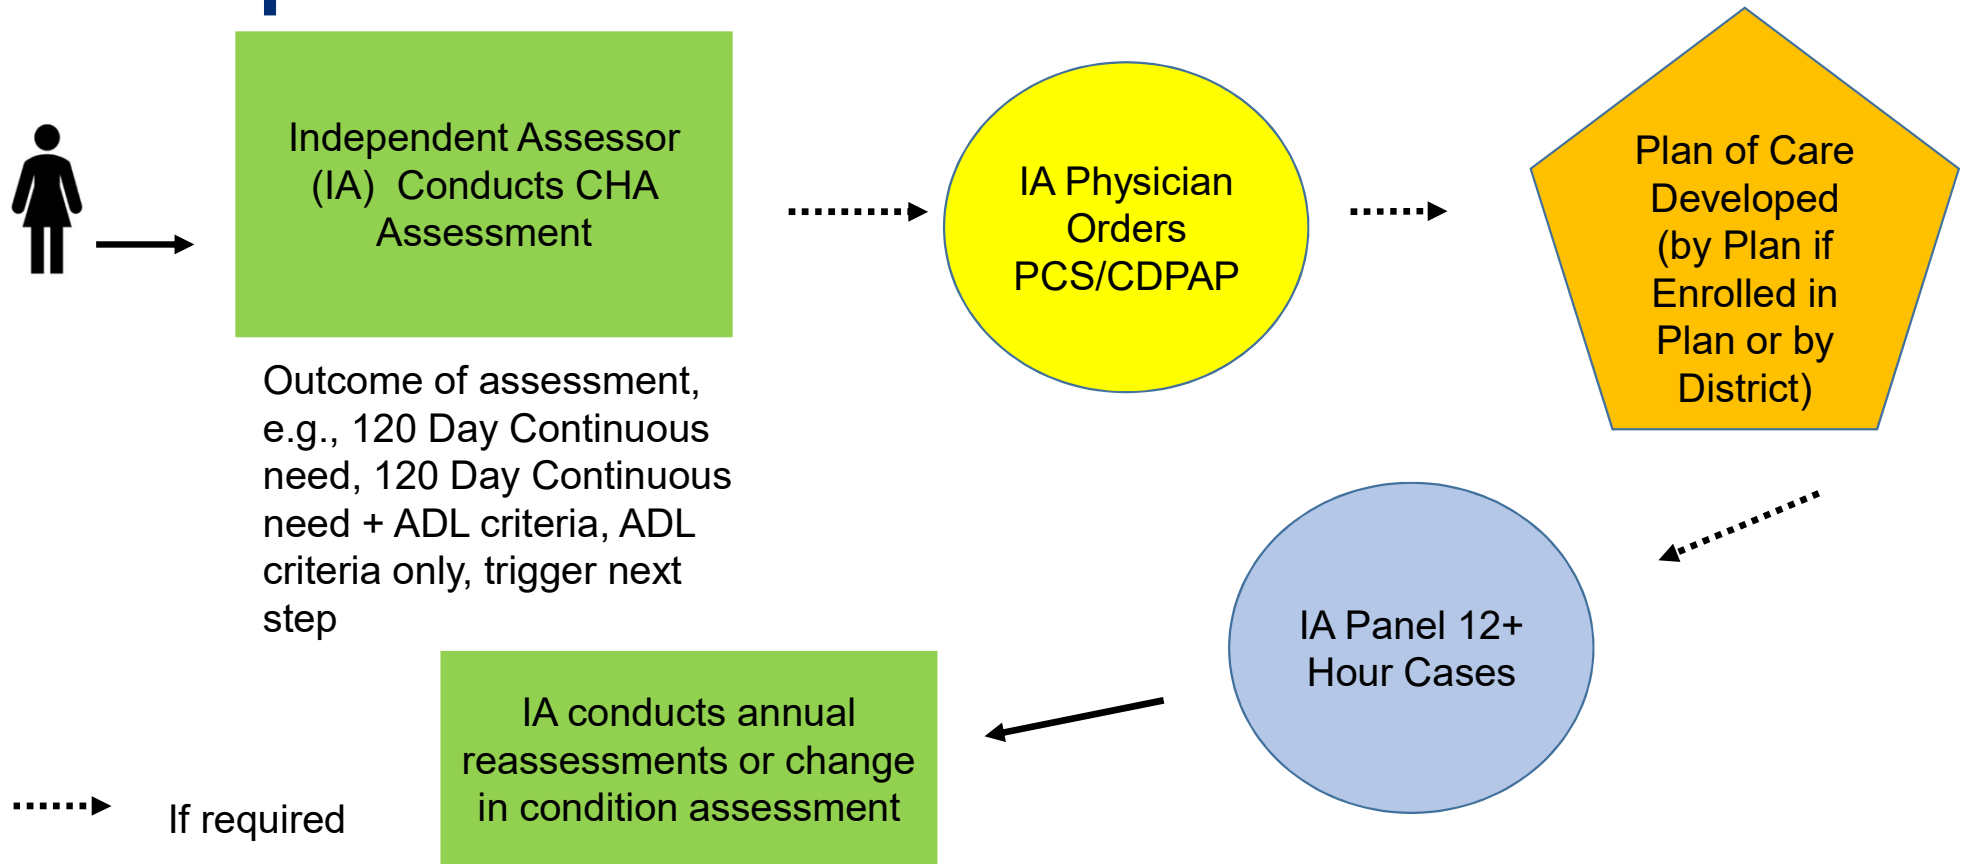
Independent Assessor (IA) Conducts CHA Assessment

Outcome of assessment, e.g., 120 Day Continuous need, 120 Day Continuous need + ADL criteria, ADL criteria only, trigger next step

IA Physician Orders PCS/CDPAP

Plan of Care Developed (by Plan if Enrolled in Plan or by District)

IA Panel 12+ Hour Cases

IA conducts annual reassessments or change in condition assessment

If required